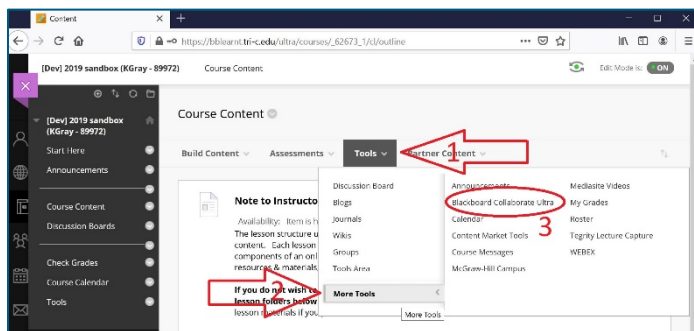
Content

https://bblearnt.tri-c.edu/ultra/courses/_62673_1/cl/outline

[Dev] 2019 sandbox (KGray - 89972)

Course Content

Edit Mode is: ON

[Dev] 2019 sandbox (KGray - 89972)

Start Here

Announcements

Course Content

Discussion Boards

Check Grades

Course Calendar

Tools

Course Content

Build Content

Assessments

Tools

Partner Content

1

Note to Instructo

Availability: Item is h

The lesson structure u content. Each lesson components of an onl resources & materials,

If you do not wish to lesson folders below lesson materials if you

2

Discussion Board

Blogs

Journals

Wikis

Groups

Tools Area

More Tools

More Tools

Announcements

Blackboard Collaborate Ultra

Calendar

Content Market Tools

Course Messages

McGraw-Hill Campus

3

Mediasite Videos

My Grades

Roster

Tegrity Lecture Capture

WEBEX